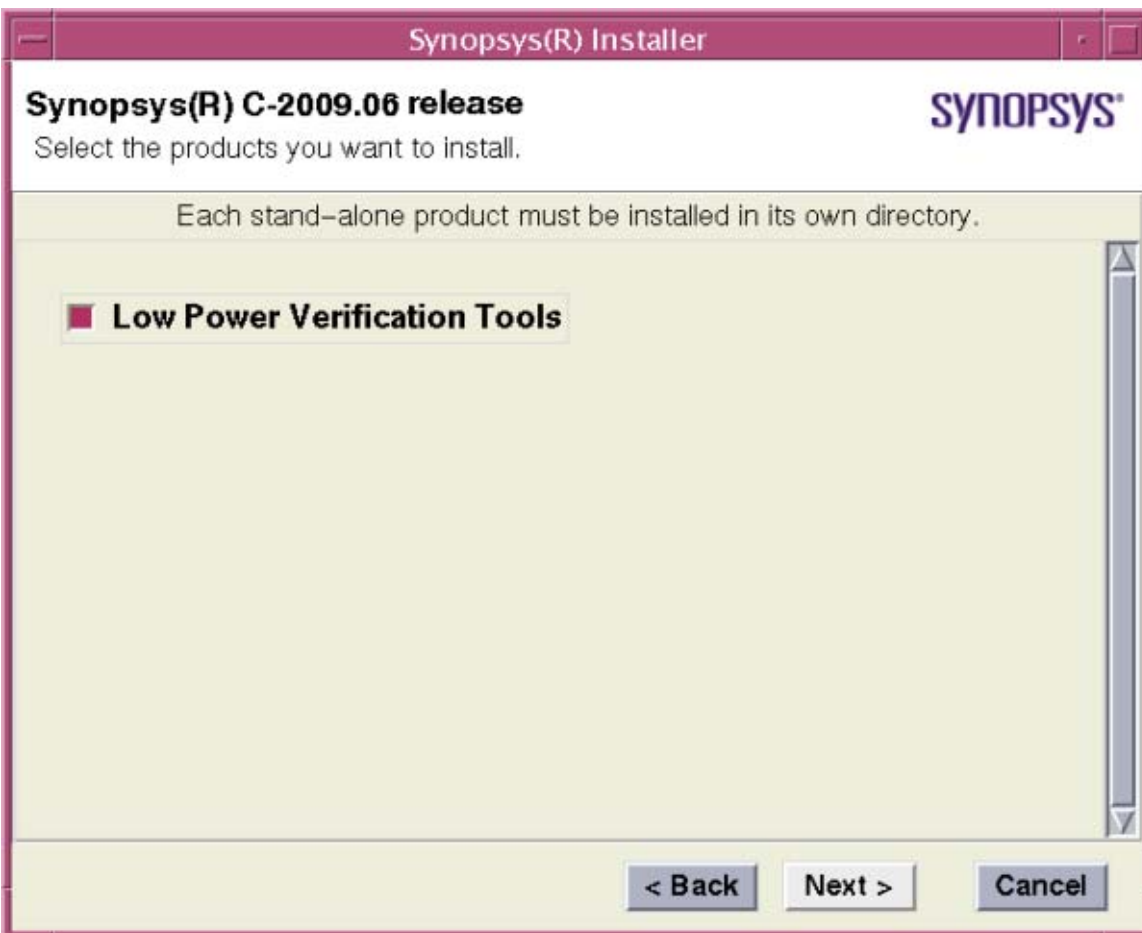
Synopsys(R) Installer

Synopsys(R) C-2009.06 release
Select the products you want to install.

SYNOPSYS®

Each stand–alone product must be installed in its own directory.

Low Power Verification Tools

< Back
Next >
Cancel